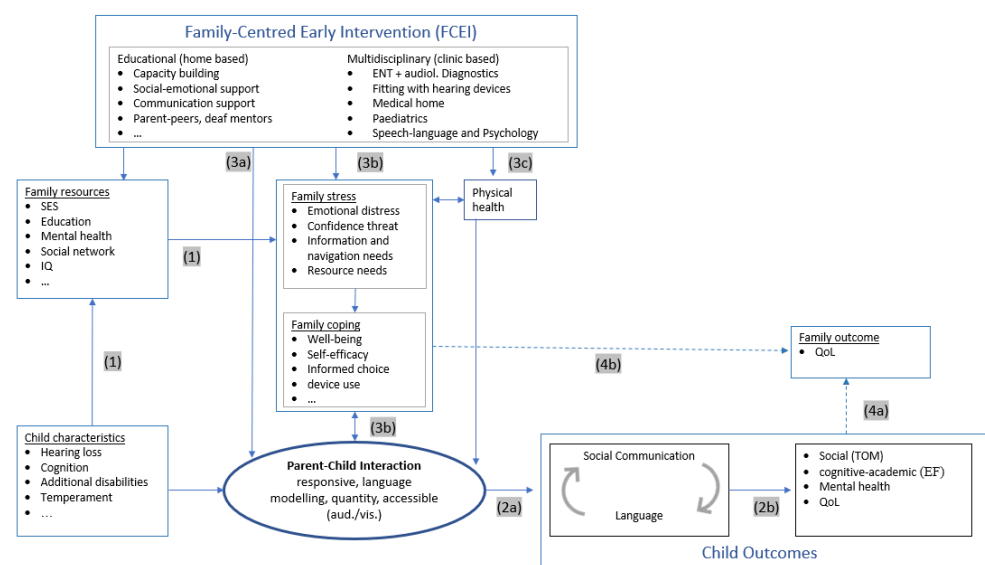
Family-Centred Early Intervention (FCEI)

Educational (home based)
- Capacity building
- Social-emotional support
- Communication support
- Parent-peers, deaf mentors
- ...

Multidisciplinary (clinic based)
- ENT + audiol. Diagnostics
- Fitting with hearing devices
- Medical home
- Paediatrics
- Speech-language and Psychology

(3a)

(3b)

(3c)

Family resources
- SES
- Education
- Mental health
- Social network
- IQ
- ...

(1)

Family stress
- Emotional distress
- Confidence threat
- Information and navigation needs
- Resource needs

Family coping
- Well-being
- Self-efficacy
- Informed choice
- device use
- ...

Physical health

(1)

(4b)

Family outcome
- QoL

(4a)

Child characteristics
- Hearing loss
- Cognition
- Additional disabilities
- Temperament
- ...

(3b)

Parent-Child Interaction
responsive, language modelling, quantity, accessible (aud./vis.)

(2a)

Social Communication

Language

(2b)

- Social (TOM)
- cognitive-academic (EF)
- Mental health
- QoL

Child Outcomes